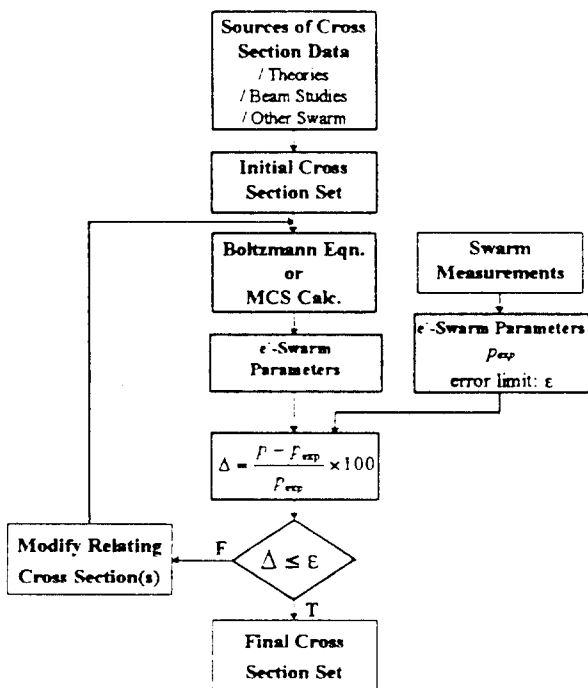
Sources of Cross Section Data
/ Theories
/ Beam Studies
/ Other Swarm

Initial Cross Section Set

Boltzmann Eqn. or MCS Calc.

Swarm Measurements

e$^-$-Swarm Parameters

e$^-$-Swarm Parameters
$p_{exp}$
error limit: ε

$\Delta = \frac{P - P_{exp}}{P_{exp}} \times 100$

Modify Relating Cross Section(s)

F

$\Delta \leq \varepsilon$

T

Final Cross Section Set